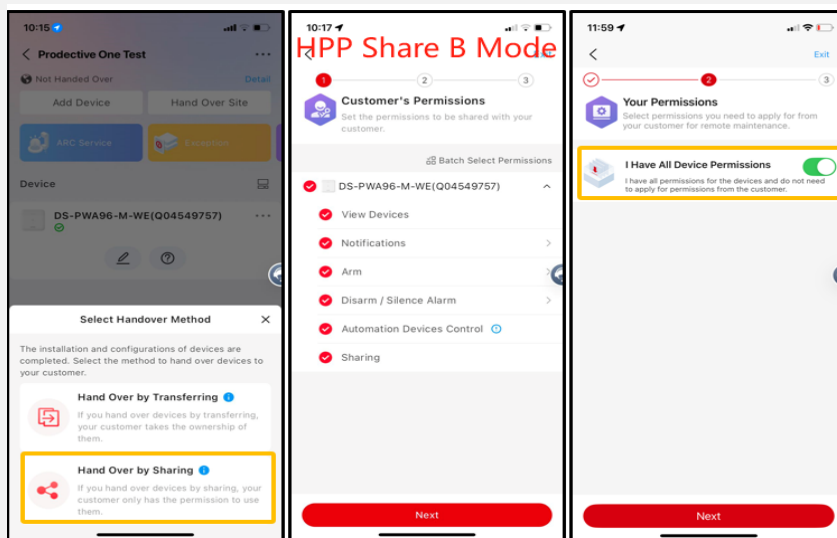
10:15

Prodective One Test

Not Handed Over

Detail

Add Device

Hand Over Site

ARC Service

Exception

Device

DS-PWA96-M-WE(Q04549757)

Select Handover Method

The installation and configurations of devices are completed. Select the method to hand over devices to your customer.

Hand Over by Transferring

If you hand over devices by transferring, your customer takes the ownership of them.

Hand Over by Sharing

If you hand over devices by sharing, your customer only has the permission to use them.

10:17

HPP Share B Mode

1 2 3

Customer's Permissions

Set the permissions to be shared with your customer.

Batch Select Permissions

DS-PWA96-M-WE(Q04549757)

View Devices

Notifications

Arm

Disarm / Silence Alarm

Automation Devices Control

Sharing

Next

11:59

Exit

2 3

Your Permissions

Select permissions you need to apply for from your customer for remote maintenance.

I Have All Device Permissions

I have all permissions for the devices and do not need to apply for permissions from the customer.

Next